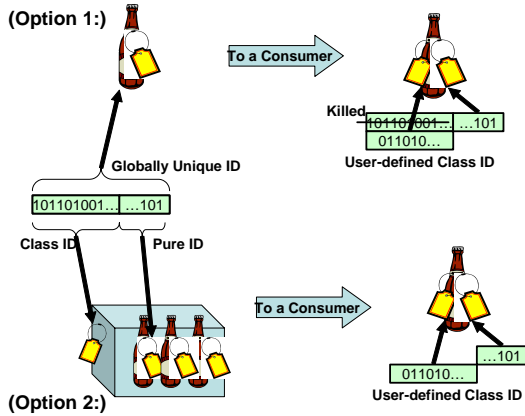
(Option 1:)

To a Consumer

Killed

101101001…

…101

011010…

User-defined Class ID

Globally Unique ID

101101001…

…101

Class ID

Pure ID

To a Consumer

…101

011010…

User-defined Class ID

(Option 2:)